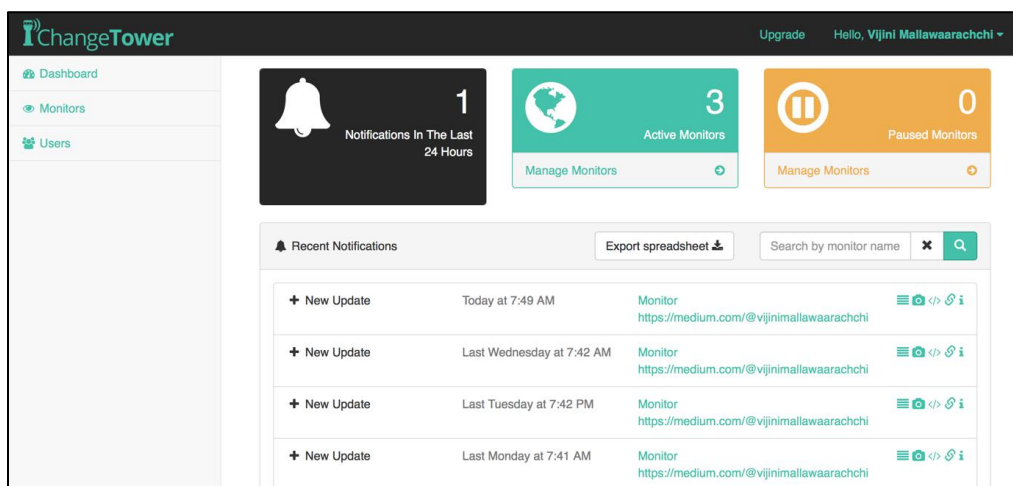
ChangeTower

Upgrade Hello, Vijini Mallawaarachchi

Dashboard
Monitors
Users

1
Notifications In The Last 24 Hours

3
Active Monitors
Manage Monitors

0
Paused Monitors
Manage Monitors

Recent Notifications

Export spreadsheet

Search by monitor name

| | | |
|---|---|---|
| + New Update | Today at 7:49 AM | Monitor https://medium.com/@vijinimallawaarachchi |
| + New Update | Last Wednesday at 7:42 AM | Monitor https://medium.com/@vijinimallawaarachchi |
| + New Update | Last Tuesday at 7:42 PM | Monitor https://medium.com/@vijinimallawaarachchi |
| + New Update | Last Monday at 7:41 AM | Monitor https://medium.com/@vijinimallawaarachchi |